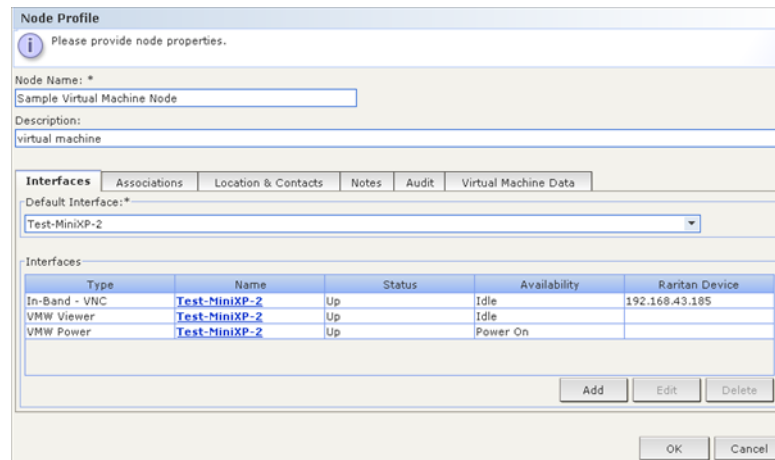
Node Profile

Please provide node properties.

Node Name: *
Sample Virtual Machine Node
Description:
virtual machine

Interfaces | Associations | Location & Contacts | Notes | Audit | Virtual Machine Data

Default Interface:*
Test-MiniXP-2

Interfaces

| Type | Name | Status | Availability | Raritan Device |
|---|---|---|---|---|
| In-Band - VNC | Test-MiniXP-2 | Up | Idle | 192.168.43.185 |
| VMW Viewer | Test-MiniXP-2 | Up | Idle | |
| VMW Power | Test-MiniXP-2 | Up | Power On | |

Add Edit Delete

OK Cancel